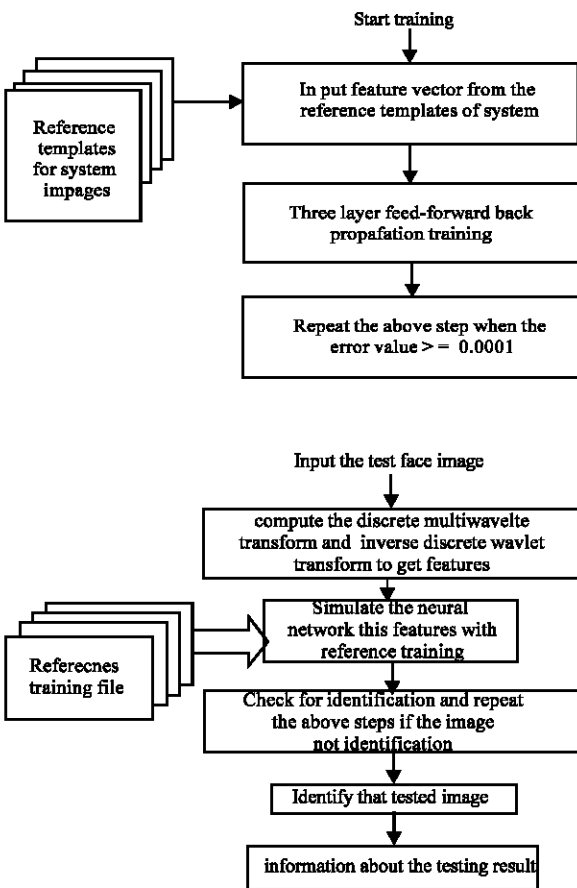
Start training

Reference templates for system impages

In put feature vector from the reference templates of system

Three layer feed-forward back propafation training

Repeat the above step when the error value > = 0.0001

Input the test face image

compute the discrete multiwavelte transform and inverse discrete wavlet transform to get features

Referecnes training file

Simulate the neural network this features with reference training

Check for identification and repeat the above steps if the image not identification

Identify that tested image

information about the testing result